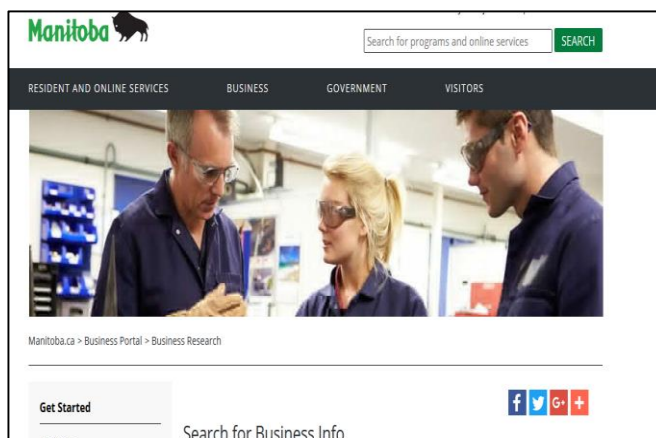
Manitoba

Search for programs and online services SEARCH

RESIDENT AND ONLINE SERVICES BUSINESS GOVERNMENT VISITORS

Manitoba.ca > Business Portal > Business Research

Get Started

f G+ +

Search for Business Info